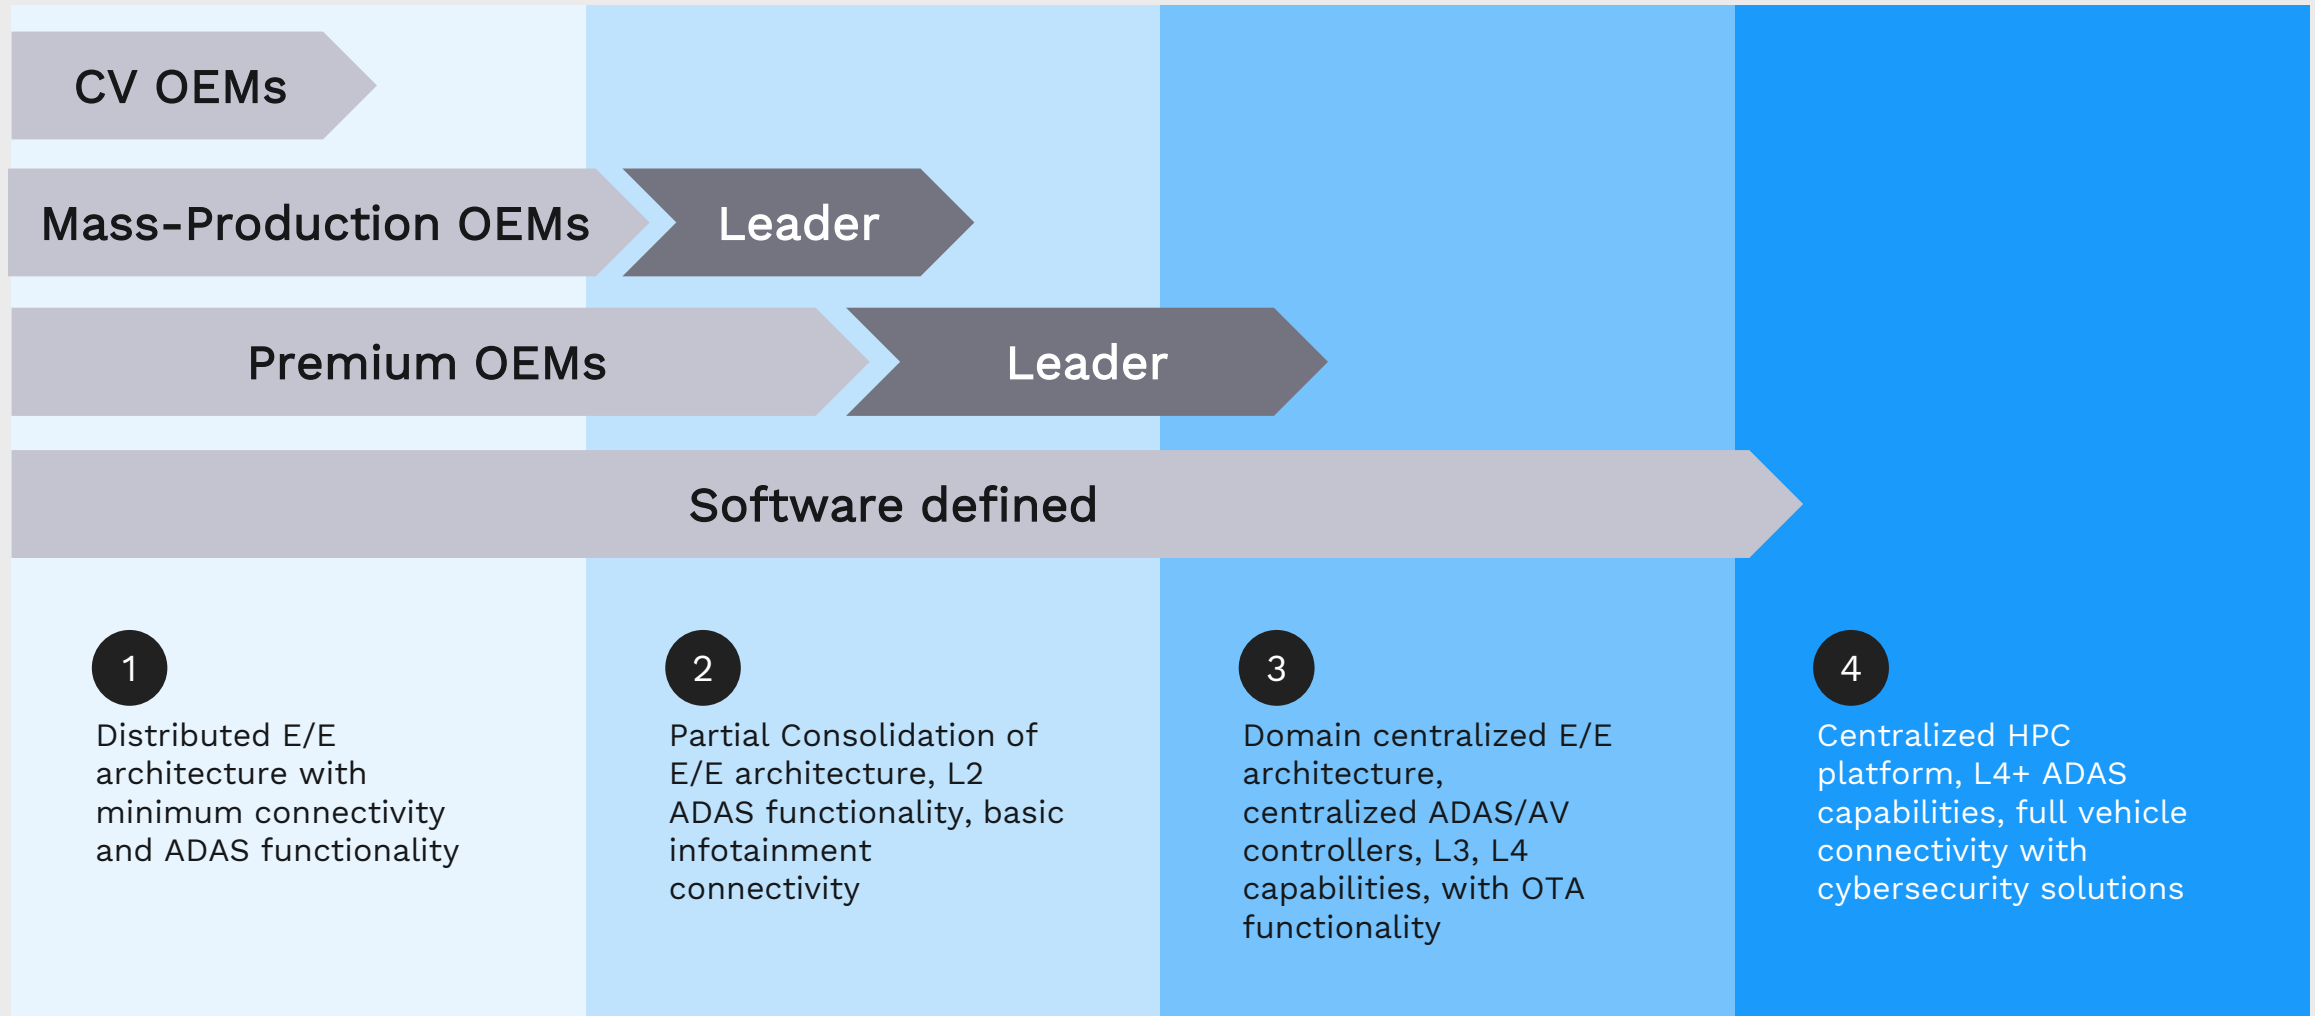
CV OEMs

Mass-Production OEMs

Leader

Premium OEMs

Leader

Software defined

1

Distributed E/E architecture with minimum connectivity and ADAS functionality

2

Partial Consolidation of E/E architecture, L2 ADAS functionality, basic infotainment connectivity

3

Domain centralized E/E architecture, centralized ADAS/AV controllers, L3, L4 capabilities, with OTA functionality

4

Centralized HPC platform, L4+ ADAS capabilities, full vehicle connectivity with cybersecurity solutions